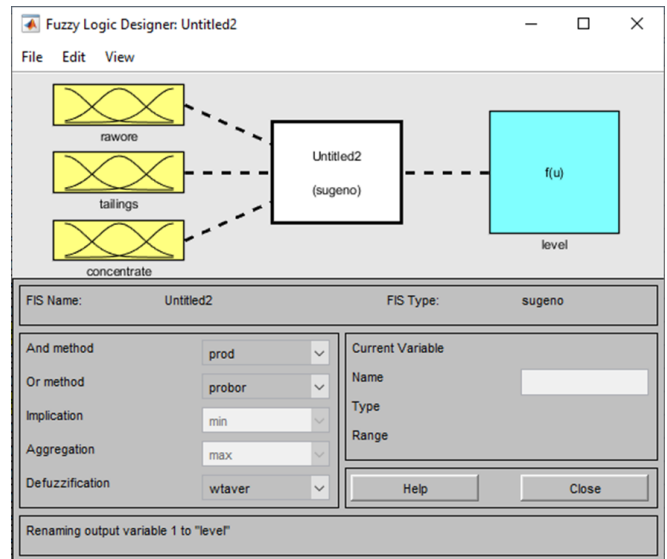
Fuzzy Logic Designer: Untitled2

File Edit View

rawore

tailings

concentrate

Untitled2

(sugeno)

f(u)

level

FIS Name: Untitled2

FIS Type: sugeno

And method prod

Or method probor

Implication min

Aggregation max

Defuzzification wtaver

Current Variable

Name

Type

Range

Help

Close

Renaming output variable 1 to "level"